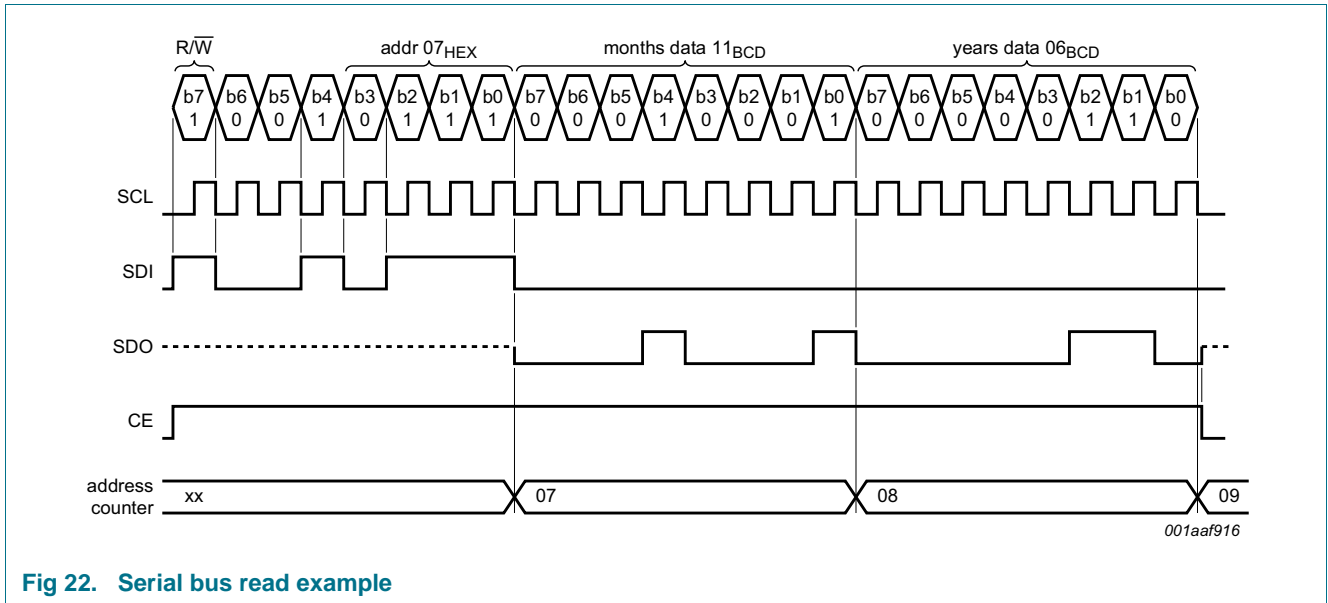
$R/\overline{W}$

addr $07_{HEX}$

months data $11_{BCD}$

years data $06_{BCD}$

| b7 | b6 | b5 | b4 | b3 | b2 | b1 | b0 | b7 | b6 | b5 | b4 | b3 | b2 | b1 | b0 | b7 | b6 | b5 | b4 | b3 | b2 | b1 | b0 |
|---|---|---|---|---|---|---|---|---|---|---|---|---|---|---|---|---|---|---|---|---|---|---|---|
| 1 | 0 | 0 | 1 | 0 | 1 | 1 | 1 | 0 | 0 | 0 | 1 | 0 | 0 | 0 | 1 | 0 | 0 | 0 | 0 | 0 | 1 | 1 | 0 |

SCL

SDI

SDO

CE

address counter

xx

07

08

09

001aaf916

Fig 22. Serial bus read example